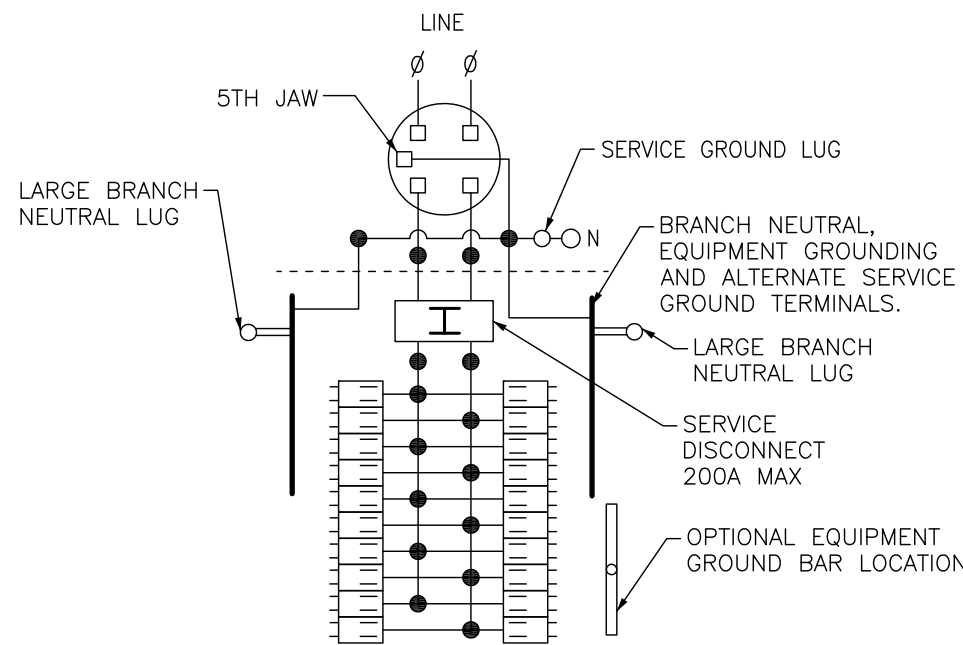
LINE

Ø Ø

5TH JAW

SERVICE GROUND LUG

LARGE BRANCH NEUTRAL LUG

N

BRANCH NEUTRAL, EQUIPMENT GROUNDING AND ALTERNATE SERVICE GROUND TERMINALS.

LARGE BRANCH NEUTRAL LUG

SERVICE DISCONNECT 200A MAX

OPTIONAL EQUIPMENT GROUND BAR LOCATION